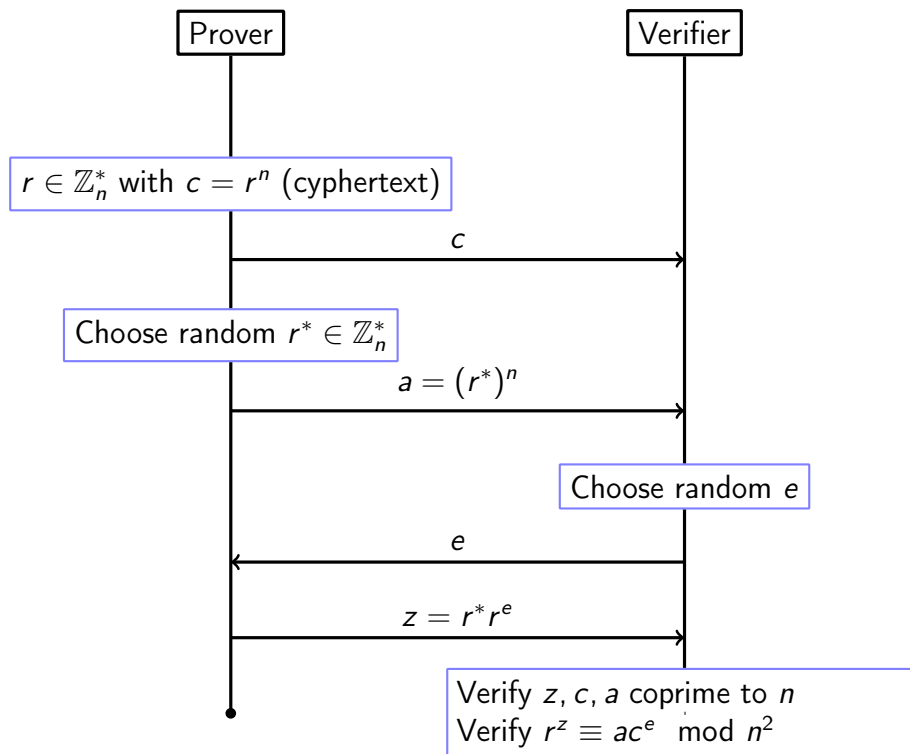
Prover

Verifier

$r \in \mathbb{Z}_n^*$ with $c = r^n$ (cyphertext)

$c$

Choose random $r^* \in \mathbb{Z}_n^*$

$a = (r^*)^n$

Choose random $e$

$e$

$z = r^* r^e$

Verify $z, c, a$ coprime to $n$
Verify $r^z \equiv ac^e \mod n^2$